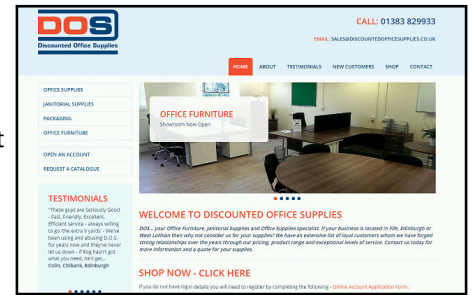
DOS
Discounted Office Supplies

CALL: 01383 829933

EMAIL: SALES@DISCOUNTEDOFFICESUPPLIES.CO.UK

HOME ABOUT TESTIMONIALS NEW CUSTOMERS SHOP CONTACT

OFFICE SUPPLIES
JANITORIAL SUPPLIES
PACKAGING
OFFICE FURNITURE

OPEN AN ACCOUNT
REQUEST A CATALOGUE

TESTIMONIALS

"These guys are Seriously Good - Fast, Friendly, Excellent, Efficient service - always willing to go the extra 5 yards! - We've been using and abusing D.O.S. for years now and they've never let us down - If Flog hasn't got what you need, he'll get..."
Colin, Citibank, Edinburgh

OFFICE FURNITURE
Showroom Now Open

WELCOME TO DISCOUNTED OFFICE SUPPLIES

DOS... your Office Furniture, Janitorial Supplies and Office Supplies specialist. If your business is located in Fife, Edinburgh or West Lothian then why not consider us for your supplies? We have an extensive list of loyal customers whom we have forged strong relationships over the years through our pricing, product range and exceptional levels of service. Contact us today for more information and a quote for your supplies.

SHOP NOW - CLICK HERE

If you do not have login details you will need to register by completing the following - Online Account Application Form.